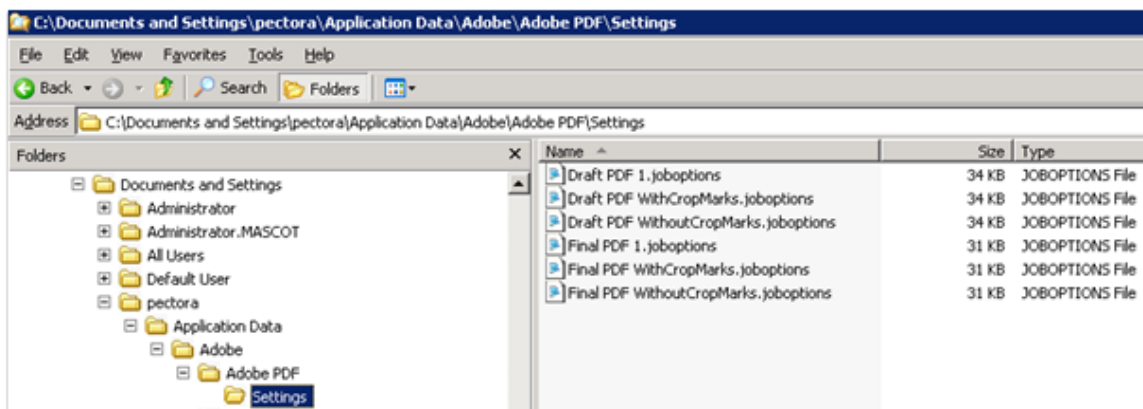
C:\Documents and Settings\pectora\Application Data\Adobe\Adobe PDF\Settings

File Edit View Favorites Tools Help

Back Search Folders

Address C:\Documents and Settings\pectora\Application Data\Adobe\Adobe PDF\Settings

Folders ×

Documents and Settings
Administrator
Administrator.MASCOT
All Users
Default User
pectora
Application Data
Adobe
Adobe PDF
Settings

| Name | Size | Type |
|---|---|---|
| Draft PDF 1.joboptions | 34 KB | JOBOPTIONS File |
| Draft PDF WithCropMarks.joboptions | 34 KB | JOBOPTIONS File |
| Draft PDF WithoutCropMarks.joboptions | 34 KB | JOBOPTIONS File |
| Final PDF 1.joboptions | 31 KB | JOBOPTIONS File |
| Final PDF WithCropMarks.joboptions | 31 KB | JOBOPTIONS File |
| Final PDF WithoutCropMarks.joboptions | 31 KB | JOBOPTIONS File |